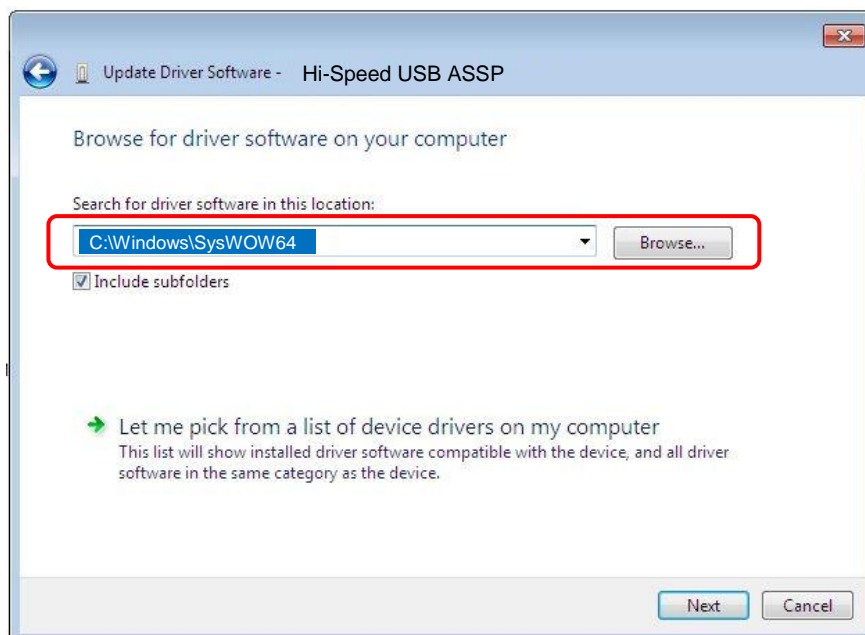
Update Driver Software - Hi-Speed USB ASSP

Browse for driver software on your computer

Search for driver software in this location:

C:\Windows\SysWOW64

Browse...

Include subfolders

Let me pick from a list of device drivers on my computer

This list will show installed driver software compatible with the device, and all driver software in the same category as the device.

Next

Cancel